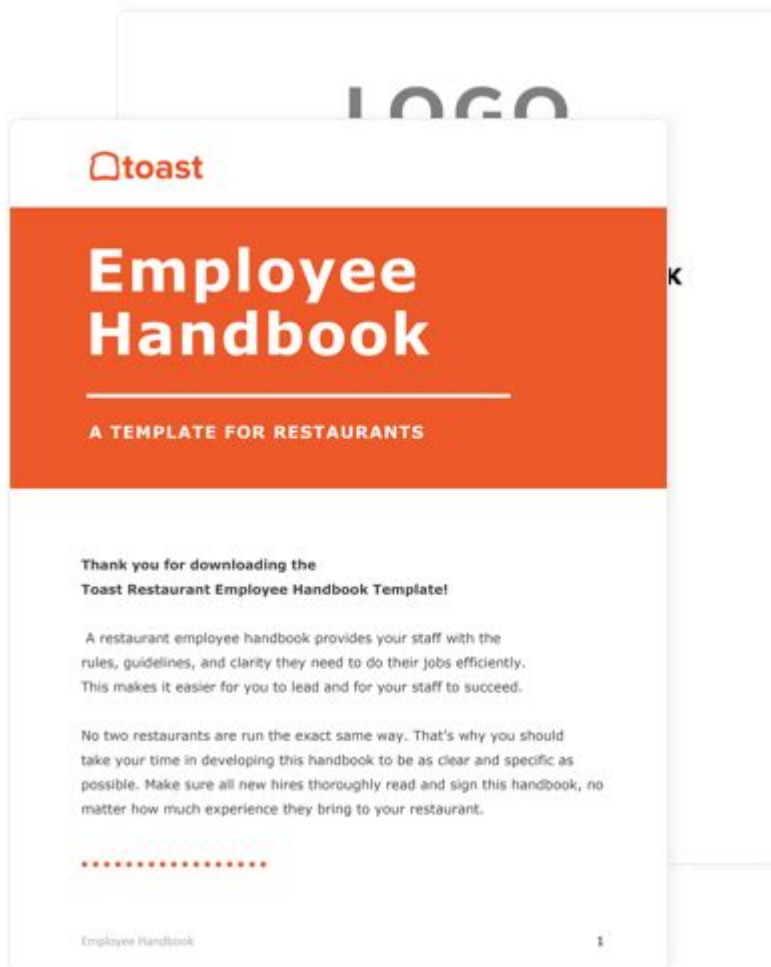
LOGO

K

toast

Employee Handbook

A TEMPLATE FOR RESTAURANTS

Thank you for downloading the Toast Restaurant Employee Handbook Template!

A restaurant employee handbook provides your staff with the rules, guidelines, and clarity they need to do their jobs efficiently. This makes it easier for you to lead and for your staff to succeed.

No two restaurants are run the exact same way. That's why you should take your time in developing this handbook to be as clear and specific as possible. Make sure all new hires thoroughly read and sign this handbook, no matter how much experience they bring to your restaurant.

Employee Handbook

1